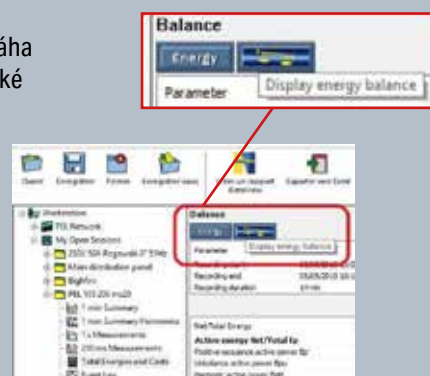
áha
ké

Balance
Energy
Parameter
Display energy balance

Open
Balance
Energy
Parameter
Display energy balance
Recording end
Recording duration
Active energy Net/Total kv
Workstation
PEL Network
My Open Sessions
Main distribution panel
1 min Summary
1 s Measurements
Total Energies and Costs
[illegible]